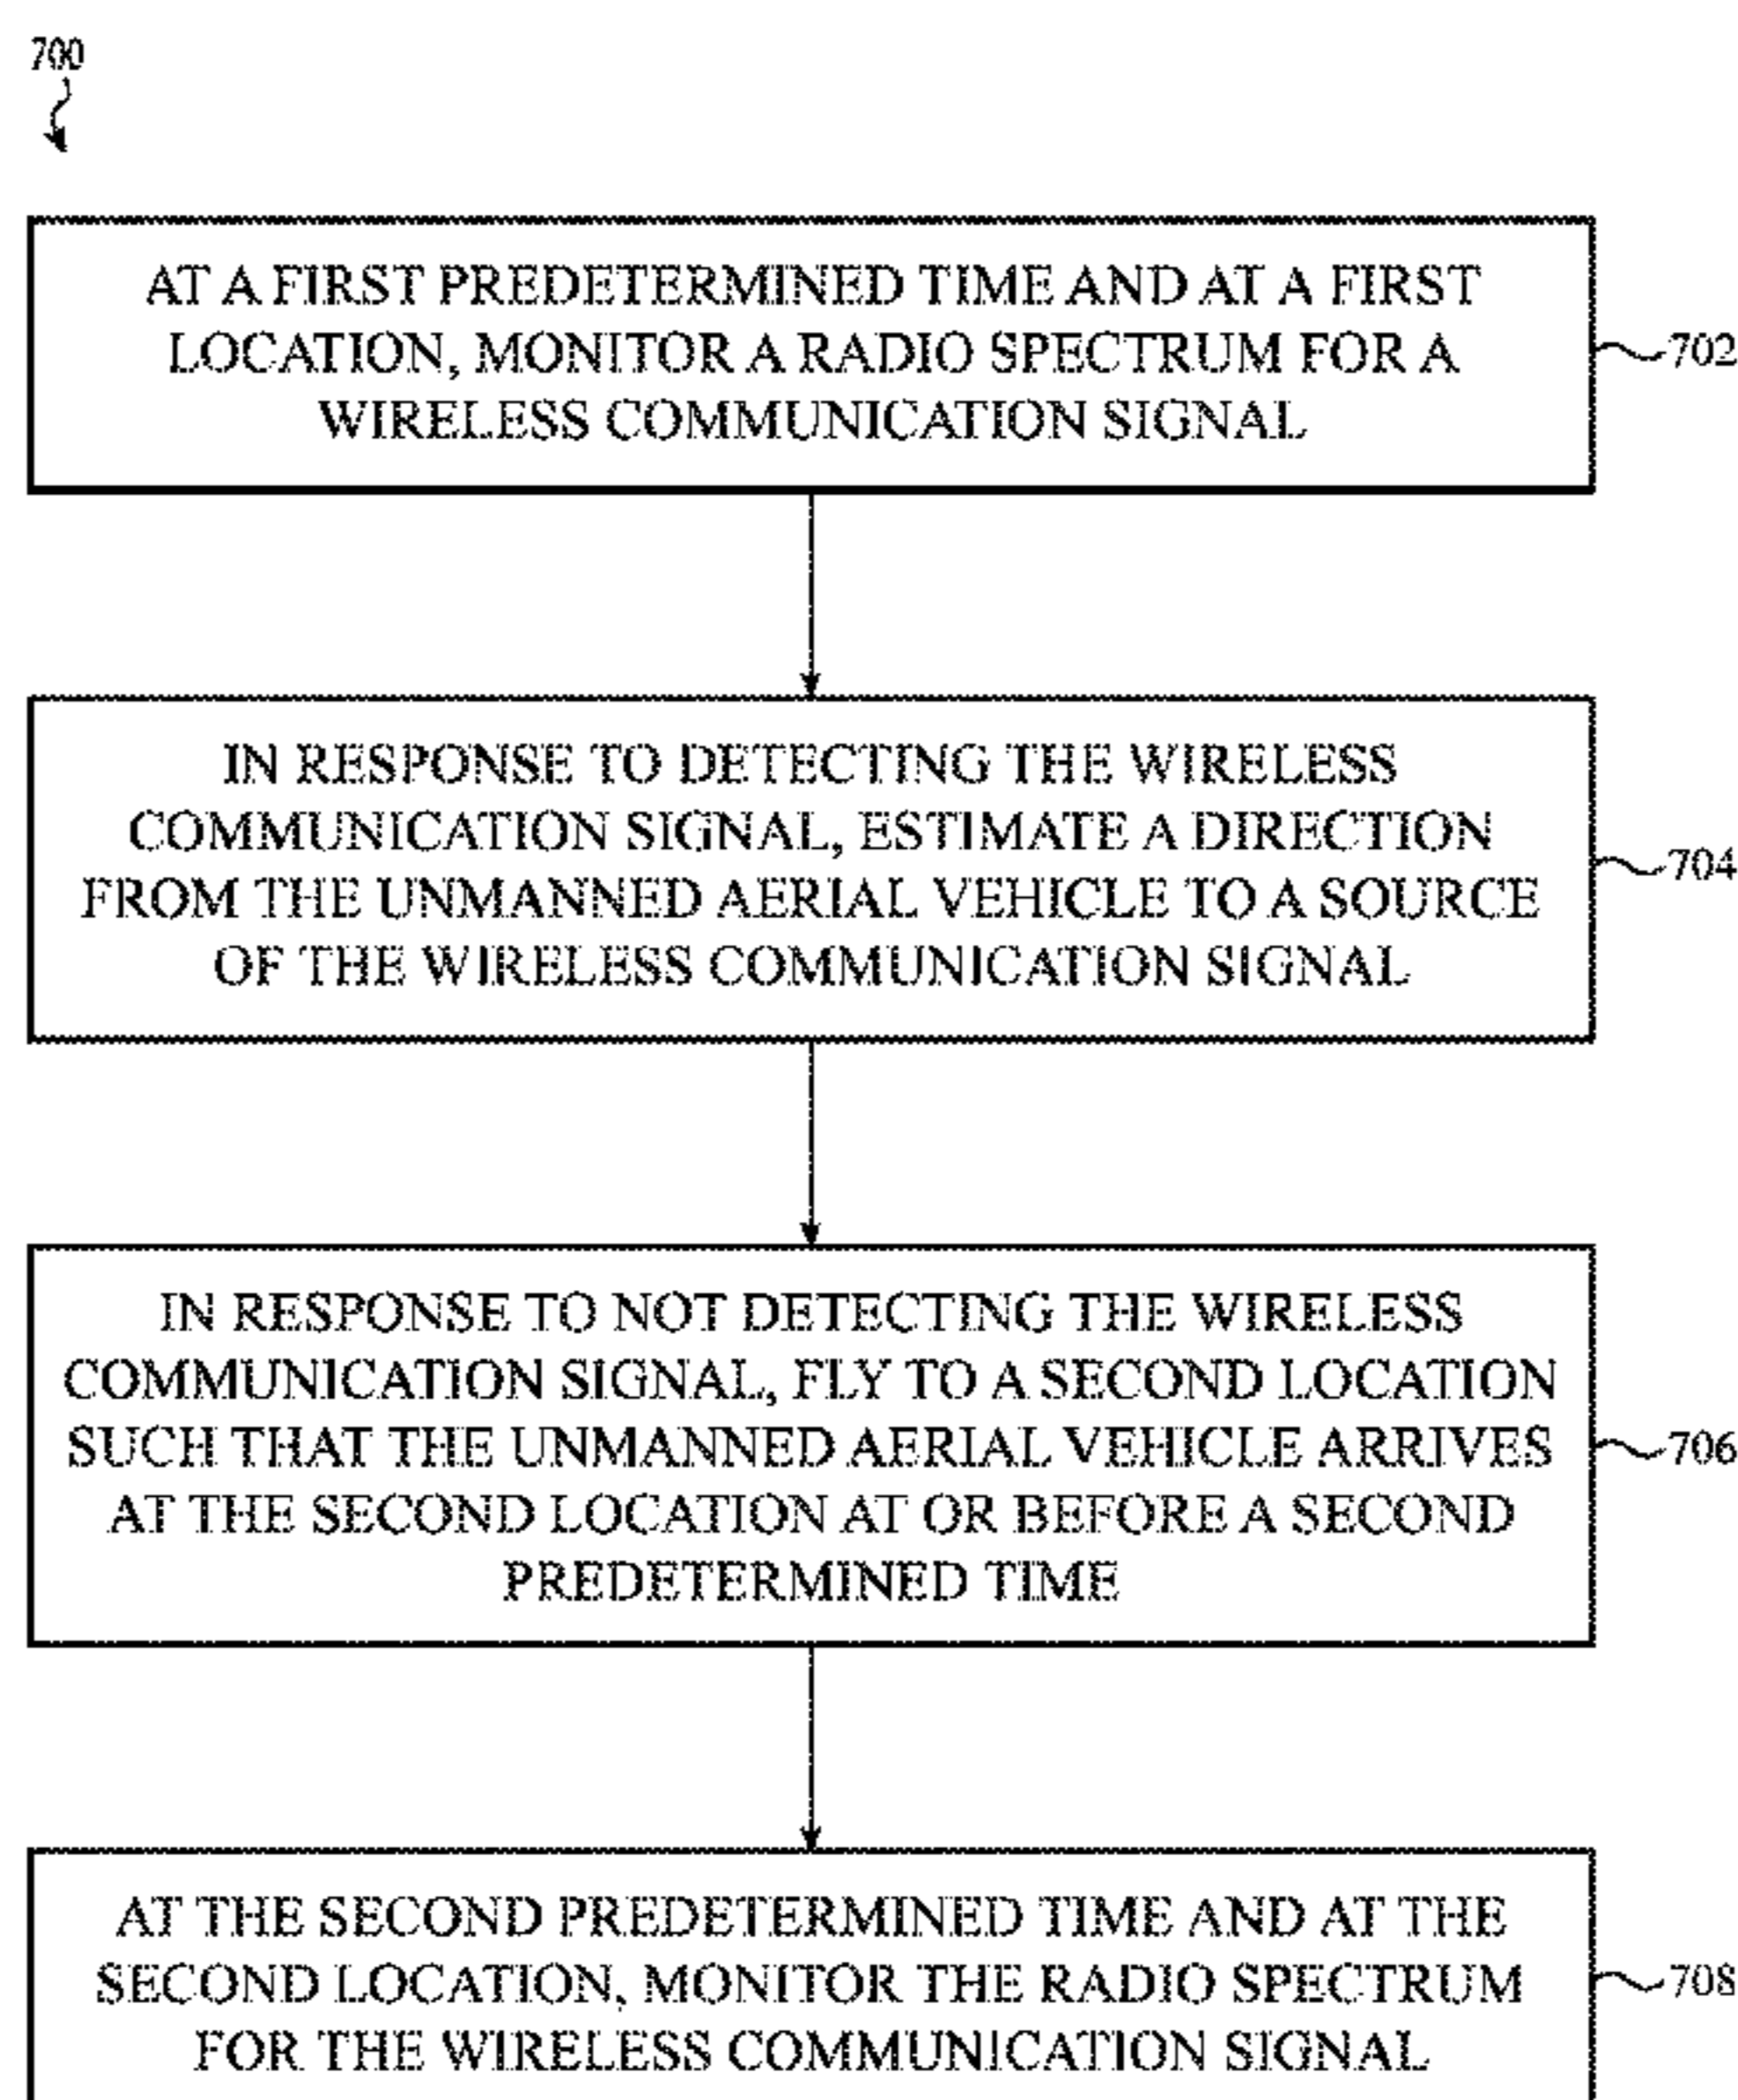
700

AT A FIRST PREDETERMINED TIME AND AT A FIRST LOCATION, MONITOR A RADIO SPECTRUM FOR A WIRELESS COMMUNICATION SIGNAL

702

IN RESPONSE TO DETECTING THE WIRELESS COMMUNICATION SIGNAL, ESTIMATE A DIRECTION FROM THE UNMANNED AERIAL VEHICLE TO A SOURCE OF THE WIRELESS COMMUNICATION SIGNAL

704

IN RESPONSE TO NOT DETECTING THE WIRELESS COMMUNICATION SIGNAL, FLY TO A SECOND LOCATION SUCH THAT THE UNMANNED AERIAL VEHICLE ARRIVES AT THE SECOND LOCATION AT OR BEFORE A SECOND PREDETERMINED TIME

706

AT THE SECOND PREDETERMINED TIME AND AT THE SECOND LOCATION, MONITOR THE RADIO SPECTRUM FOR THE WIRELESS COMMUNICATION SIGNAL

708